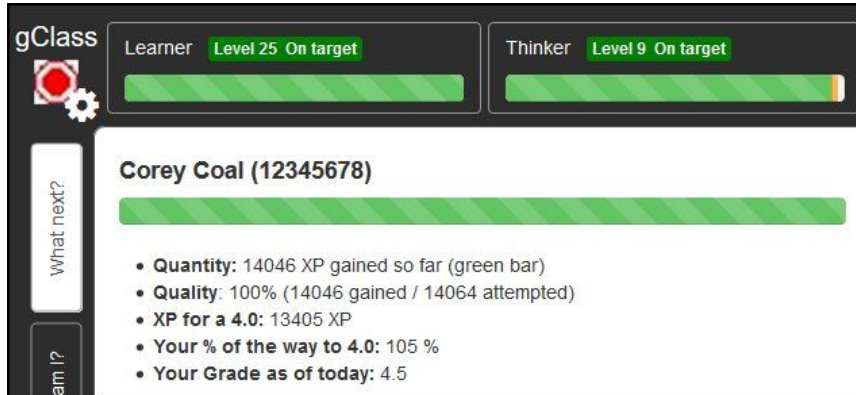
gClass

Learner Level 25 On target

Thinker Level 9 On target

What next?

am I?

Corey Coal (12345678)

- **Quantity:** 14046 XP gained so far (green bar)
- **Quality**: 100% (14046 gained / 14064 attempted)
- **XP for a 4.0:** 13405 XP
- **Your % of the way to 4.0:** 105 %
- **Your Grade as of today:** 4.5